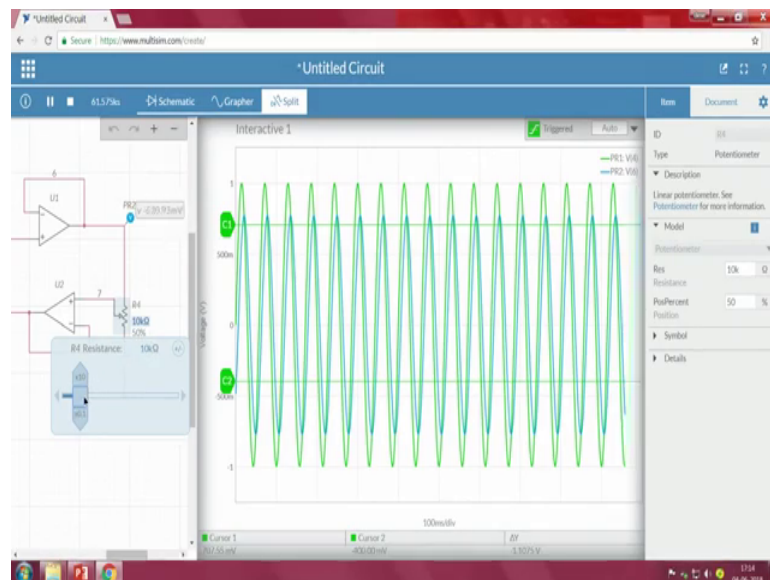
*Untitled Circuit ×

Secure | https://www.multisim.com/create/

*Untitled Circuit

61.575ks Schematic Grapher Split

Item Document

Interactive 1

Triggered Auto

PR1: V(6)
PR2: V(6)

1

500m

0

-500m

-1

Voltage (V)

C1

C2

100ms/div

Cursor 1 Cursor 2 ΔY

707.55 mV -800.00 mV 1.5075 V

6

U1

PR2

V: -130.93mV

U2

7

R4

10kΩ

50%

R4 Resistance: 10kΩ

x10

x0.1

ID R4

Type Potentiometer

Description

Linear potentiometer. See Potentiometer for more information.

Model

Potentiometer

Res 10k Ω

Resistance

PosPercent 50 %

Position

Symbol

Details

17:14